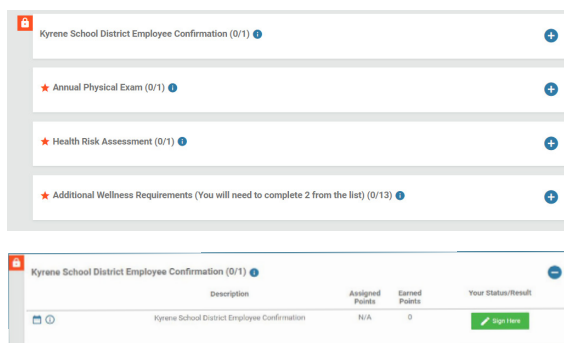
Kyrene School District Employee Confirmation (0/1)

★ Annual Physical Exam (0/1)

★ Health Risk Assessment (0/1)

★ Additional Wellness Requirements (You will need to complete 2 from the list) (0/13)

Kyrene School District Employee Confirmation (0/1)

| | Description | Assigned Points | Earned Points | Your Status/Result |
|---|---|---|---|---|
| | Kyrene School District Employee Confirmation | N/A | 0 | Sign Here |